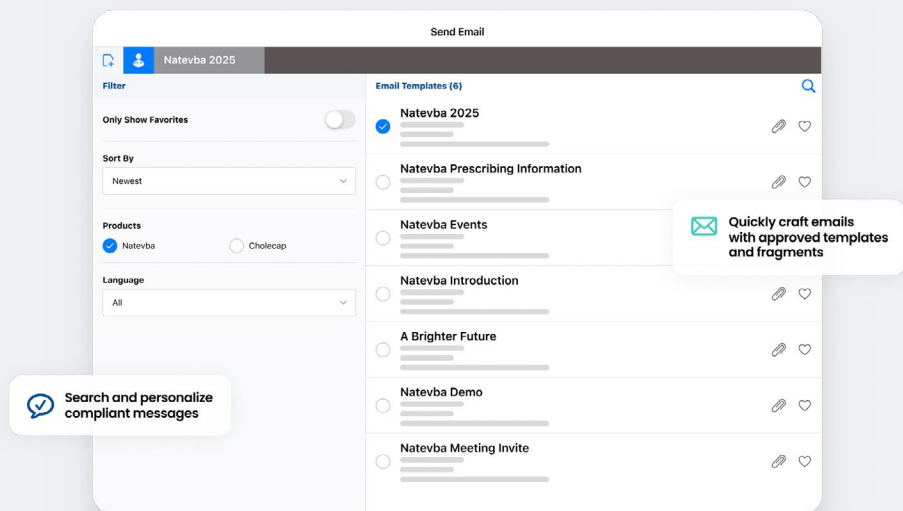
Send Email

Natevba 2025

Filter

Only Show Favorites

Sort By

Newest

Products

Natevba

Cholecap

Language

All

Email Templates (6)

Natevba 2025

Natevba Prescribing Information

Natevba Events

Natevba Introduction

A Brighter Future

Natevba Demo

Natevba Meeting Invite

Quickly craft emails with approved templates and fragments

Search and personalize compliant messages